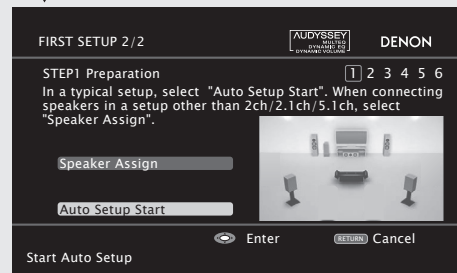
FIRST SETUP 2/2

AUDYSSEY MULTEQ DYNAMIC EQ DYNAMIC VOLUME

DENON

STEP1 Preparation

1 2 3 4 5 6

In a typical setup, select "Auto Setup Start". When connecting speakers in a setup other than 2ch/2.1ch/5.1ch, select "Speaker Assign".

Speaker Assign

Auto Setup Start

Enter

RETURN Cancel

Start Auto Setup